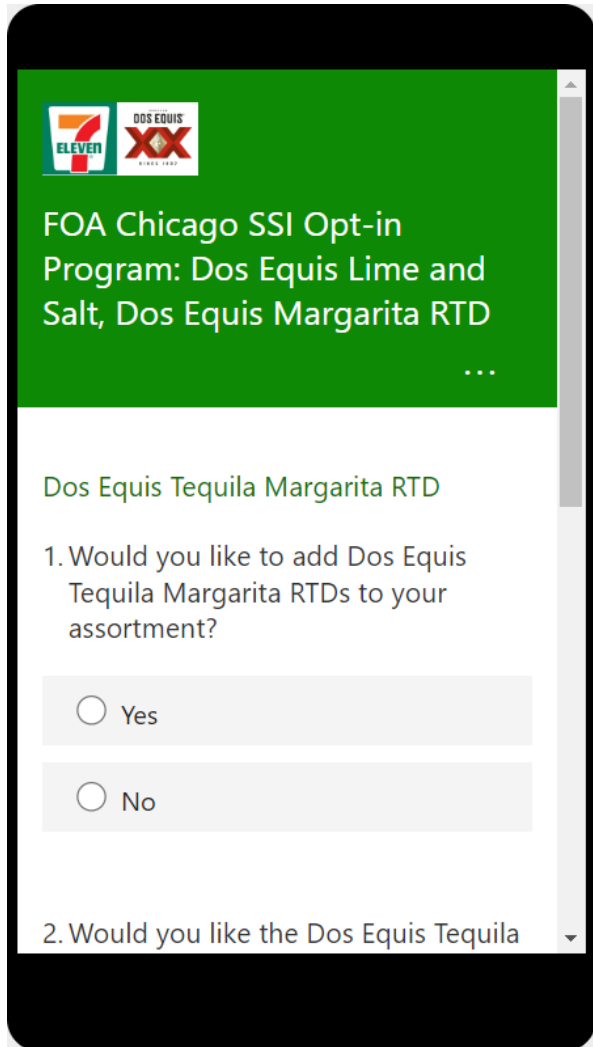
7 ELEVEN

DOS EQUIS XX SINCE 1897

FOA Chicago SSI Opt-in Program: Dos Equis Lime and Salt, Dos Equis Margarita RTD

...

Dos Equis Tequila Margarita RTD

1. Would you like to add Dos Equis Tequila Margarita RTDs to your assortment?

Yes

No

2. Would you like the Dos Equis Tequila